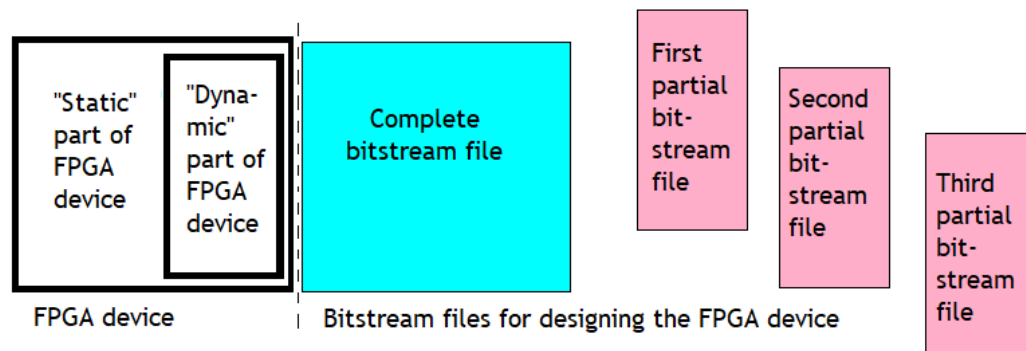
"Static" part of FPGA device

"Dynamic" part of FPGA device

FPGA device

Complete bitstream file

First partial bitstream file

Second partial bitstream file

Third partial bitstream file

Bitstream files for designing the FPGA device